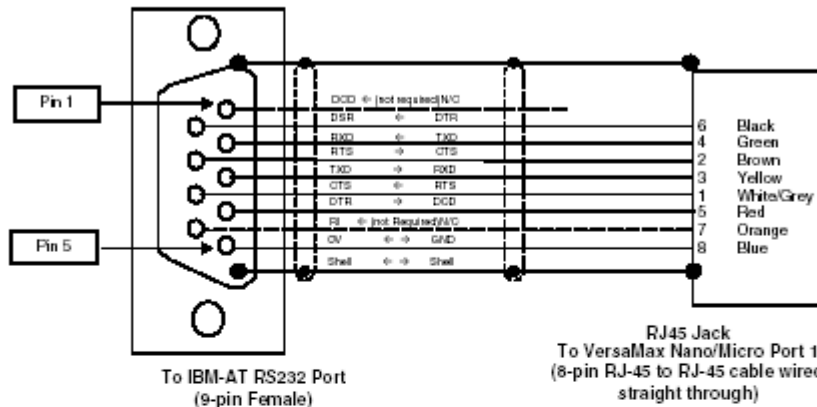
Pin 1

Pin 5

DCD ⇐ (not required) N/C
DSR ⇐ DTR
RXD ⇐ TXD
RTS ⇒ CTS
TXD ⇒ RXD
CTS ⇐ RTS
DTR ⇒ DCD
RI ⇐ (not Required) N/C
0V ⇐ ⇒ GND
Shell ⇐ ⇒ Shell

6 Black
4 Green
2 Brown
3 Yellow
1 White/Grey
5 Red
7 Orange
8 Blue

To IBM-AT RS232 Port
(9-pin Female)

RJ45 Jack
To VersaMax Nano/Micro Port 1
(8-pin RJ-45 to RJ-45 cable wired straight through)